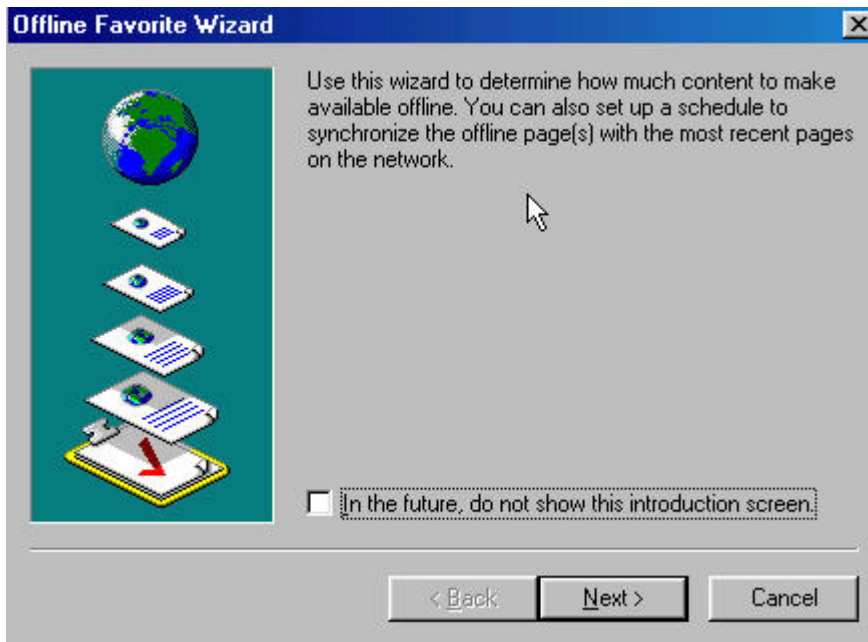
Offline Favorite Wizard

Use this wizard to determine how much content to make available offline. You can also set up a schedule to synchronize the offline page(s) with the most recent pages on the network.

In the future, do not show this introduction screen.

< Back

Next >

Cancel